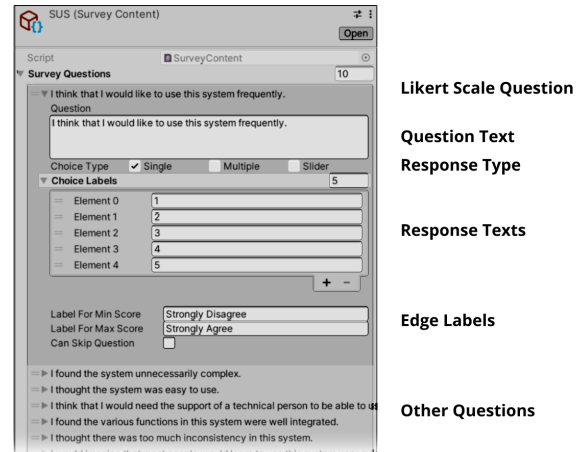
SUS (Survey Content)

Open

Script SurveyContent

Survey Questions 10

I think that I would like to use this system frequently.

Question

I think that I would like to use this system frequently.

Choice Type ✔ Single Multiple Slider

Choice Labels 5

Element 0 1

Element 1 2

Element 2 3

Element 3 4

Element 4 5

+ −

Label For Min Score Strongly Disagree

Label For Max Score Strongly Agree

Can Skip Question

I found the system unnecessarily complex.

I thought the system was easy to use.

I think that I would need the support of a technical person to be able to us

I found the various functions in this system were well integrated.

I thought there was too much inconsistency in this system.

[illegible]

Likert Scale Question

Question Text

Response Type

Response Texts

Edge Labels

Other Questions